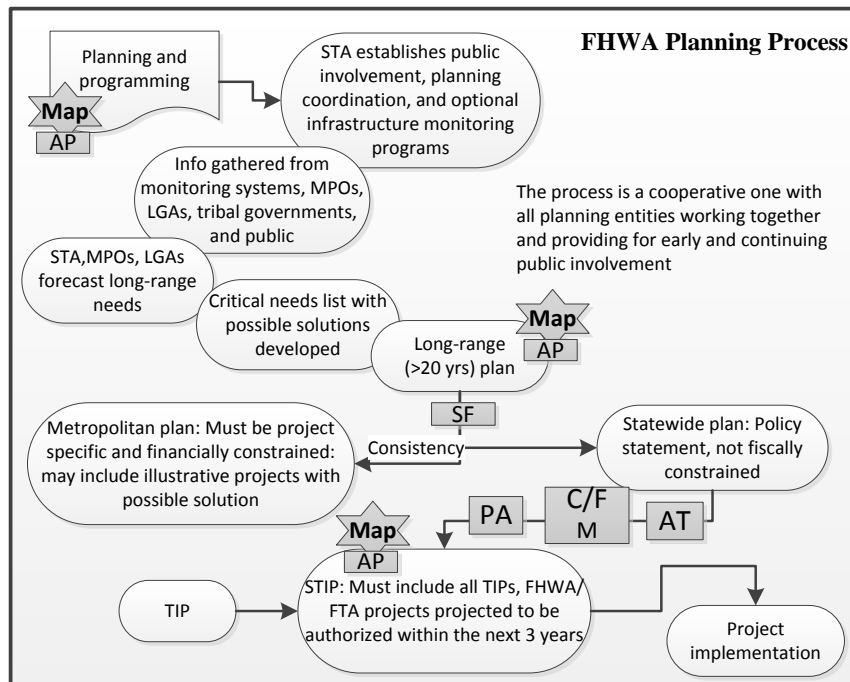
FHWA Planning Process

Planning and programming

Map

AP

STA establishes public involvement, planning coordination, and optional infrastructure monitoring programs

Info gathered from monitoring systems, MPOs, LGAs, tribal governments, and public

The process is a cooperative one with all planning entities working together and providing for early and continuing public involvement

STA,MPOs, LGAs forecast long-range needs

Critical needs list with possible solutions developed

Map

AP

Long-range (>20 yrs) plan

SF

Metropolitan plan: Must be project specific and financially constrained: may include illustrative projects with possible solution

Consistency

Statewide plan: Policy statement, not fiscally constrained

PA

C/F

M

AT

Map

AP

TIP

STIP: Must include all TIPs, FHWA/ FTA projects projected to be authorized within the next 3 years

Project implementation